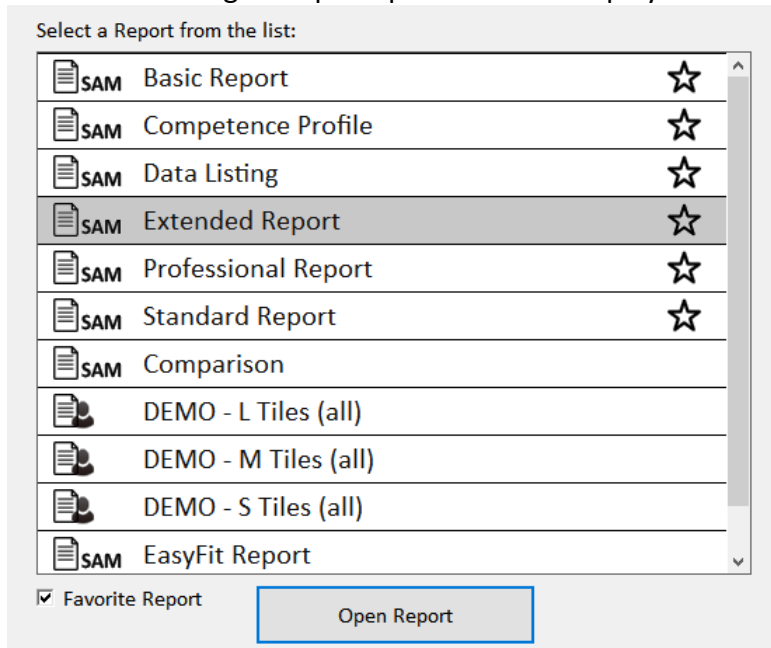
Select a Report from the list:

SAM Basic Report ☆
SAM Competence Profile ☆
SAM Data Listing ☆
SAM Extended Report ☆
SAM Professional Report ☆
SAM Standard Report ☆
SAM Comparison
DEMO - L Tiles (all)
DEMO - M Tiles (all)
DEMO - S Tiles (all)
SAM EasyFit Report

☑ Favorite Report

Open Report